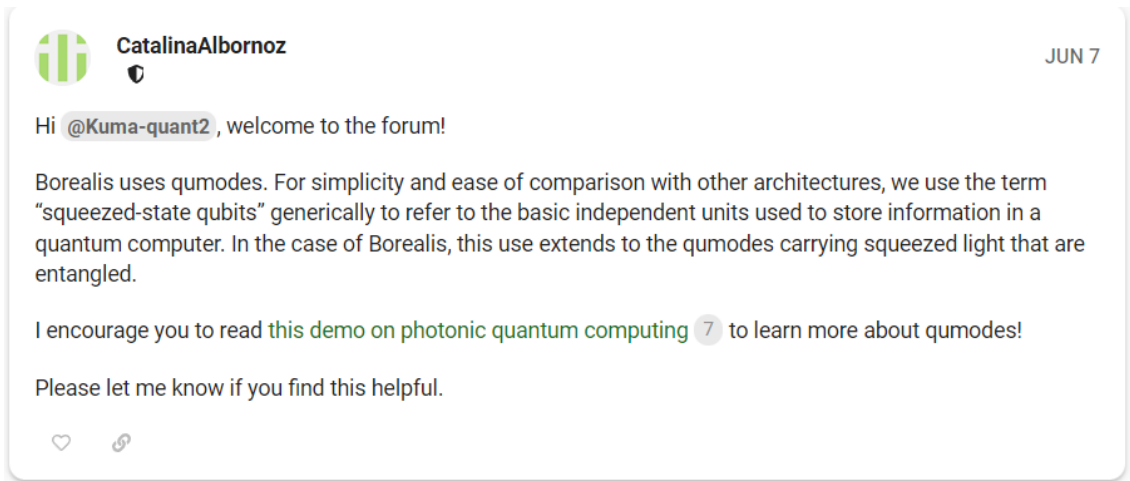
CatalinaAlbornoz

JUN 7

Hi @Kuma-quant2 , welcome to the forum!

Borealis uses qumodes. For simplicity and ease of comparison with other architectures, we use the term “squeezed-state qubits” generically to refer to the basic independent units used to store information in a quantum computer. In the case of Borealis, this use extends to the qumodes carrying squeezed light that are entangled.

I encourage you to read this demo on photonic quantum computing 7 to learn more about qumodes!

Please let me know if you find this helpful.